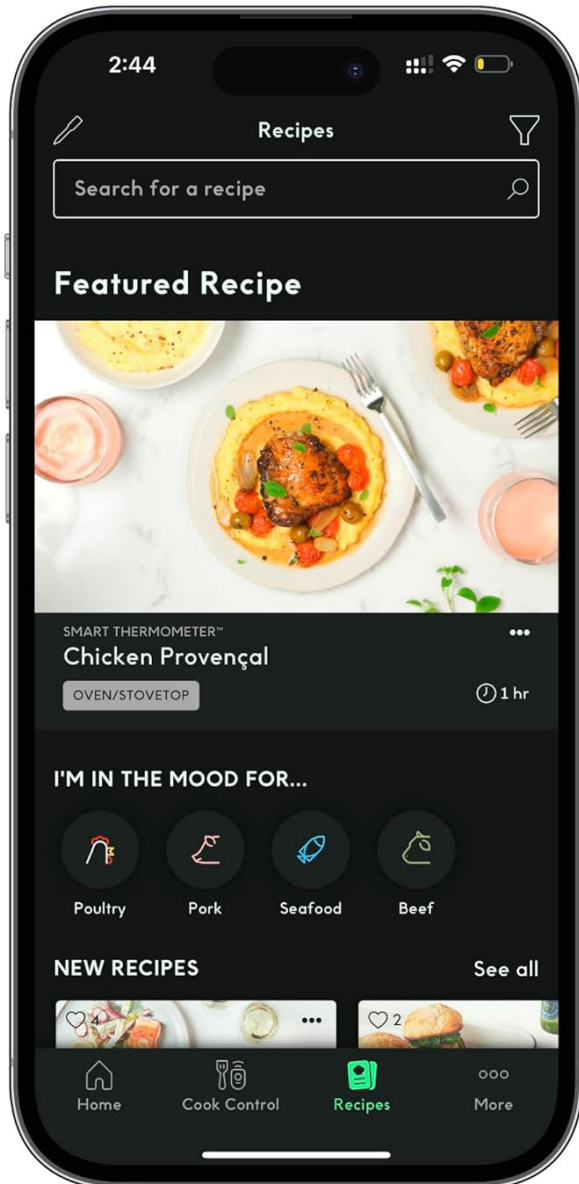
2:44

Recipes

Search for a recipe

Featured Recipe

SMART THERMOMETER™

Chicken Provençal

OVEN/STOVETOP

1 hr

I'M IN THE MOOD FOR...

Poultry

Pork

Seafood

Beef

NEW RECIPES

See all

4

2

Home

Cook Control

Recipes

More